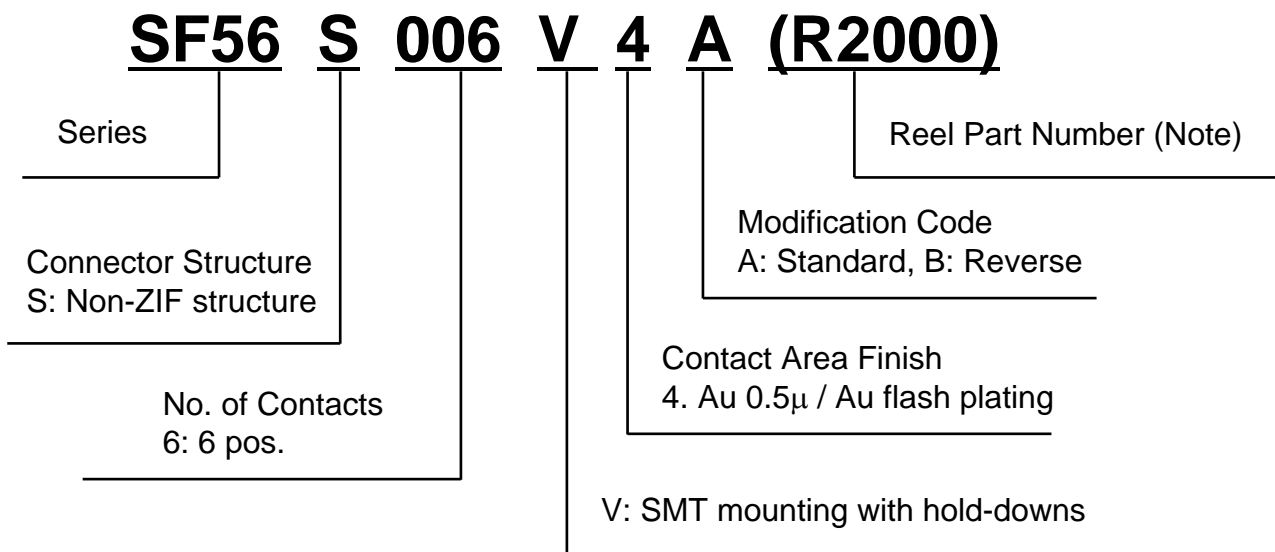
SF56 S 006 V 4 A (R2000)

Series

Reel Part Number (Note)

Modification Code
A: Standard, B: Reverse

Connector Structure
S: Non-ZIF structure

Contact Area Finish
4. Au 0.5$\mu$ / Au flash plating

No. of Contacts
6: 6 pos.

V: SMT mounting with hold-downs